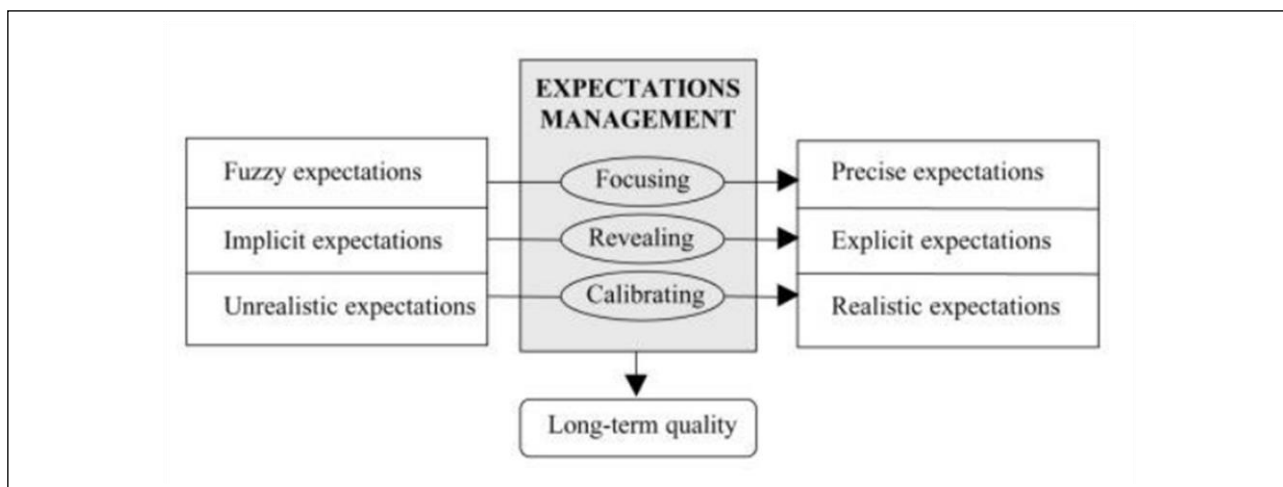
EXPECTATIONS MANAGEMENT

Fuzzy expectations
Implicit expectations
Unrealistic expectations

Focusing
Revealing
Calibrating

Precise expectations
Explicit expectations
Realistic expectations

Long-term quality